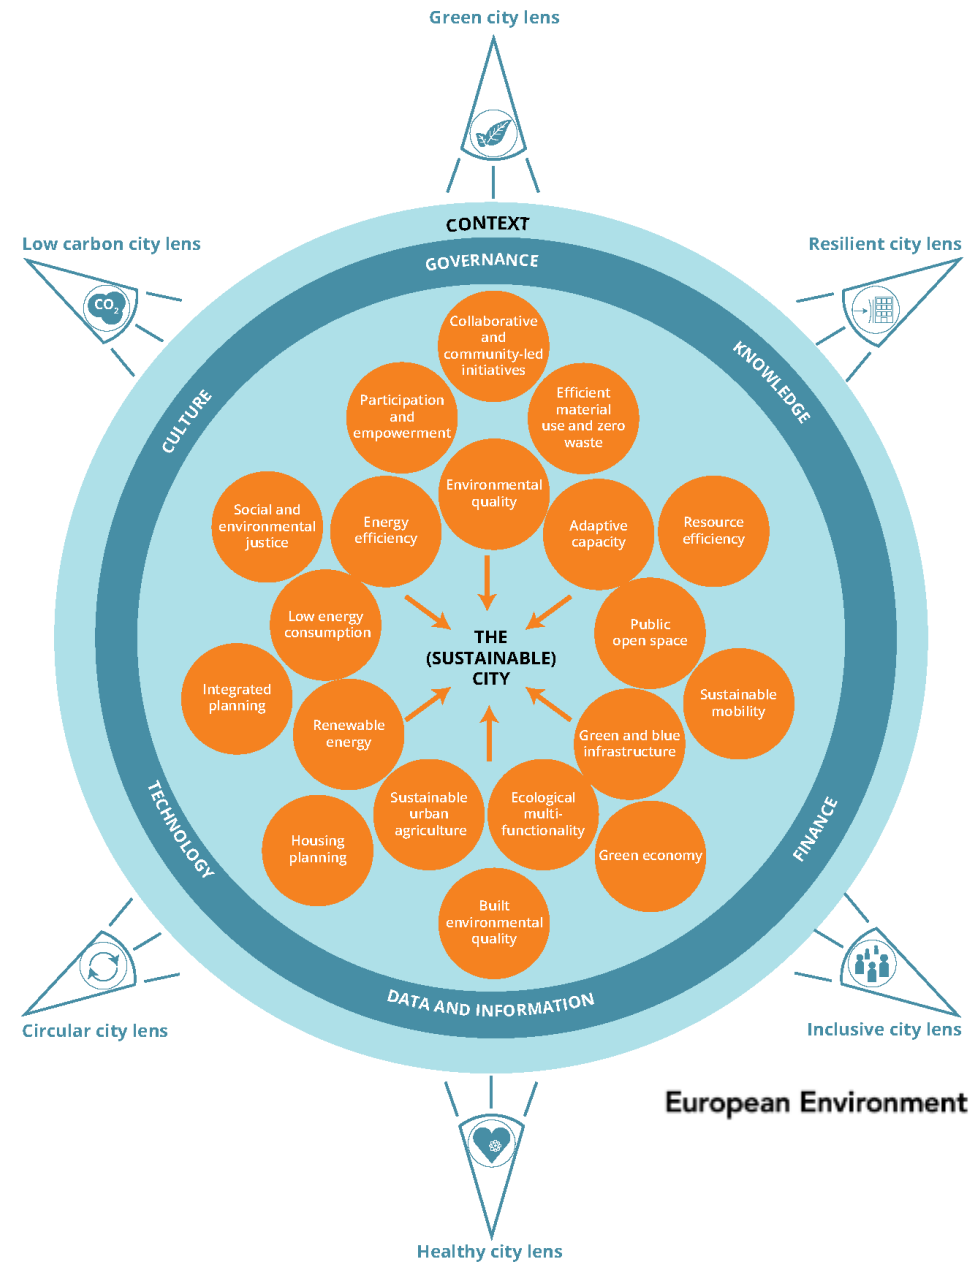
Green city lens

Low carbon city lens

Resilient city lens

$CO_2$

CONTEXT

GOVERNANCE

CULTURE

KNOWLEDGE

Collaborative and community-led initiatives

Participation and empowerment

Efficient material use and zero waste

Environmental quality

Social and environmental justice

Energy efficiency

Adaptive capacity

Resource efficiency

Low energy consumption

THE (SUSTAINABLE) CITY

Public open space

Integrated planning

Renewable energy

Sustainable mobility

Green and blue infrastructure

TECHNOLOGY

FINANCE

Sustainable urban agriculture

Ecological multi-functionality

Housing planning

Green economy

Built environmental quality

DATA AND INFORMATION

Circular city lens

Inclusive city lens

European Environment

Healthy city lens